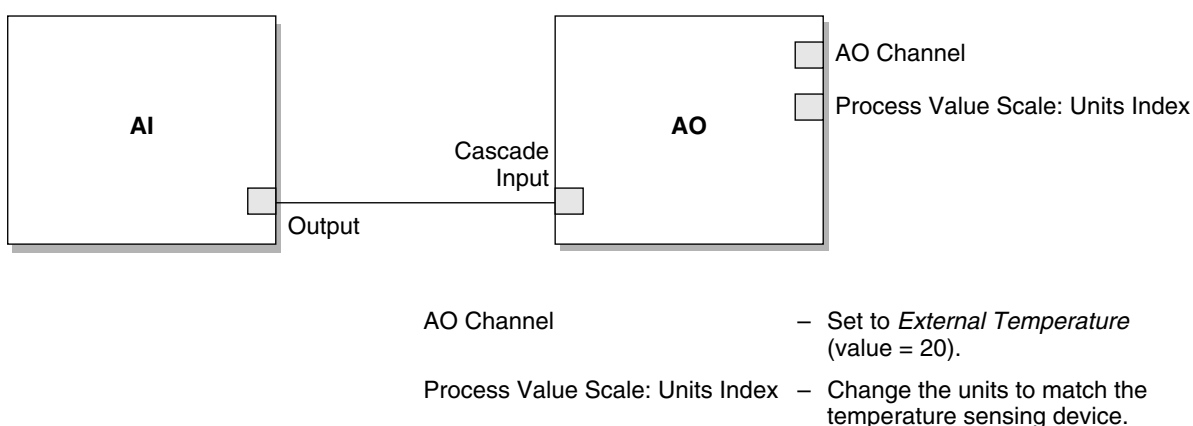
AI

Output

Cascade Input

AO

AO Channel

Process Value Scale: Units Index

AO Channel – Set to *External Temperature* (value = 20).

Process Value Scale: Units Index – Change the units to match the temperature sensing device.